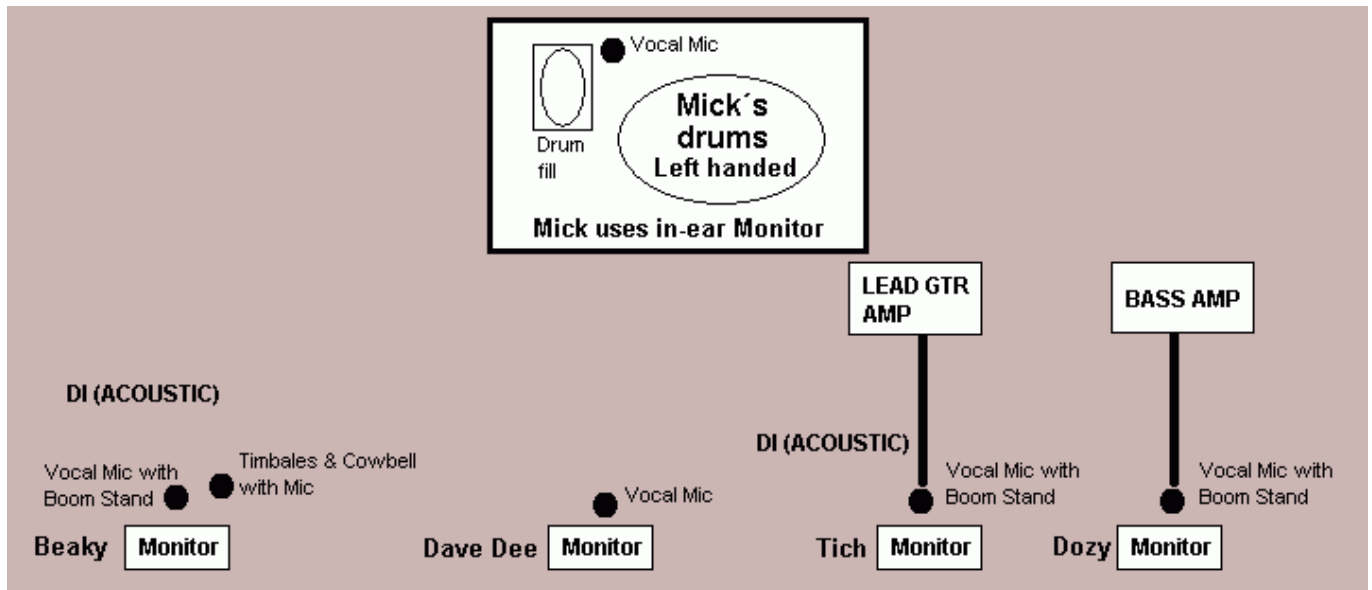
Vocal Mic

Drum fill

Mick´s drums Left handed

Mick uses in-ear Monitor

LEAD GTR AMP

BASS AMP

DI (ACOUSTIC)

Vocal Mic with Boom Stand

Timbales & Cowbell with Mic

Beaky Monitor

Vocal Mic

Dave Dee Monitor

DI (ACOUSTIC)

Vocal Mic with Boom Stand

Tich Monitor

Vocal Mic with Boom Stand

Dozy Monitor